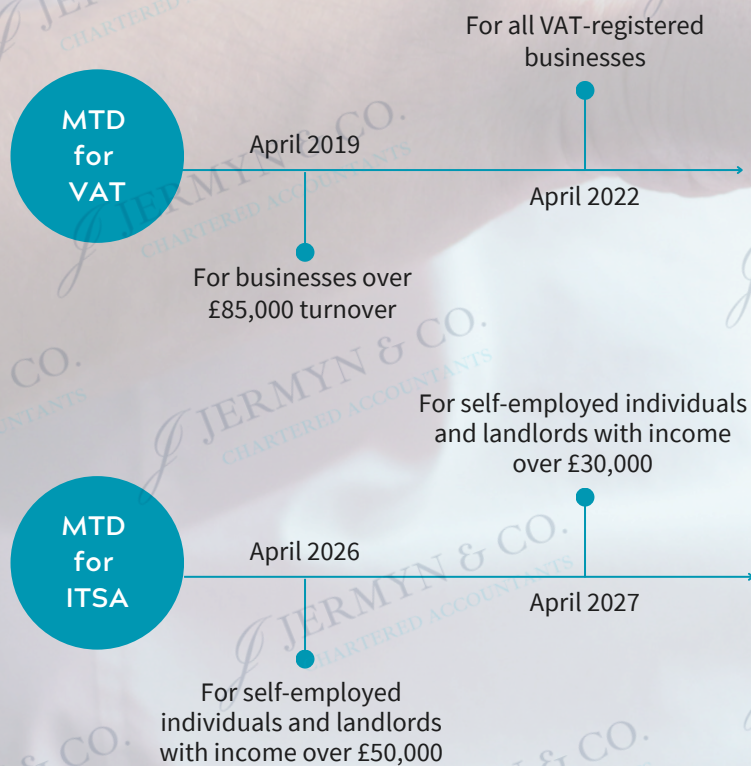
For all VAT-registered businesses

MTD for VAT

April 2019

April 2022

For businesses over £85,000 turnover

For self-employed individuals and landlords with income over £30,000

MTD for ITSA

April 2026

April 2027

For self-employed individuals and landlords with income over £50,000

JERMYN & CO. CHARTERED ACCOUNTANTS